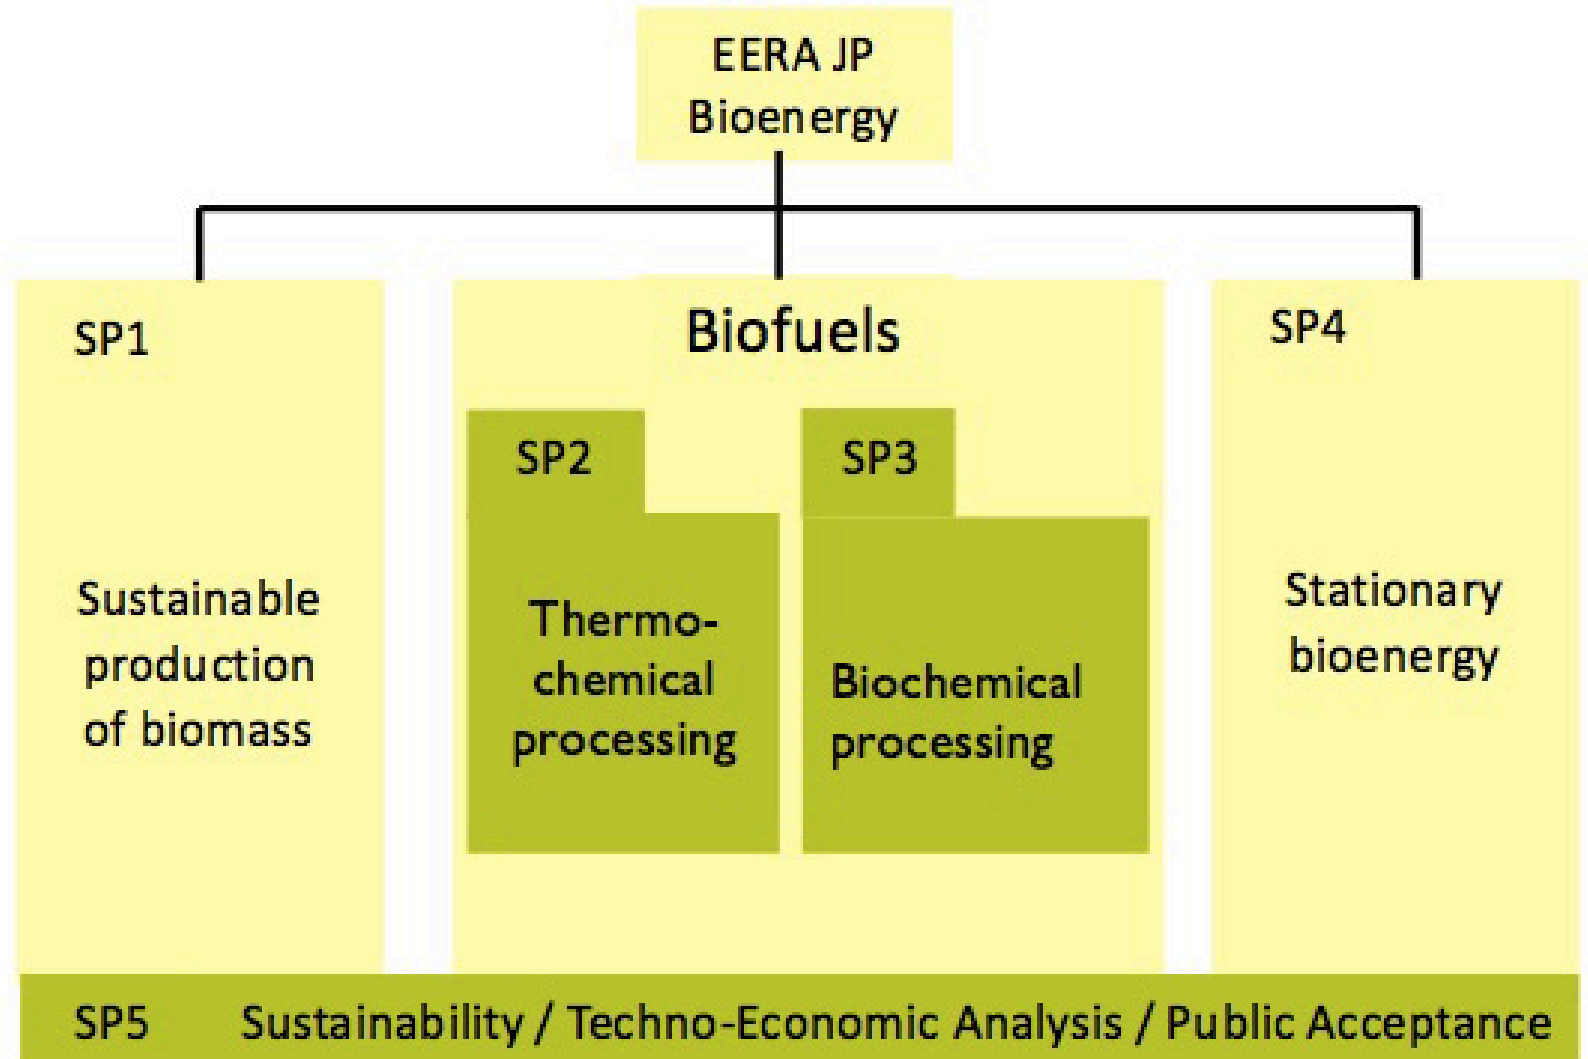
EERA JP
Bioenergy

SP1

Sustainable production of biomass

Biofuels

SP2

Thermo-chemical processing

SP3

Biochemical processing

SP4

Stationary bioenergy

SP5 Sustainability / Techno-Economic Analysis / Public Acceptance